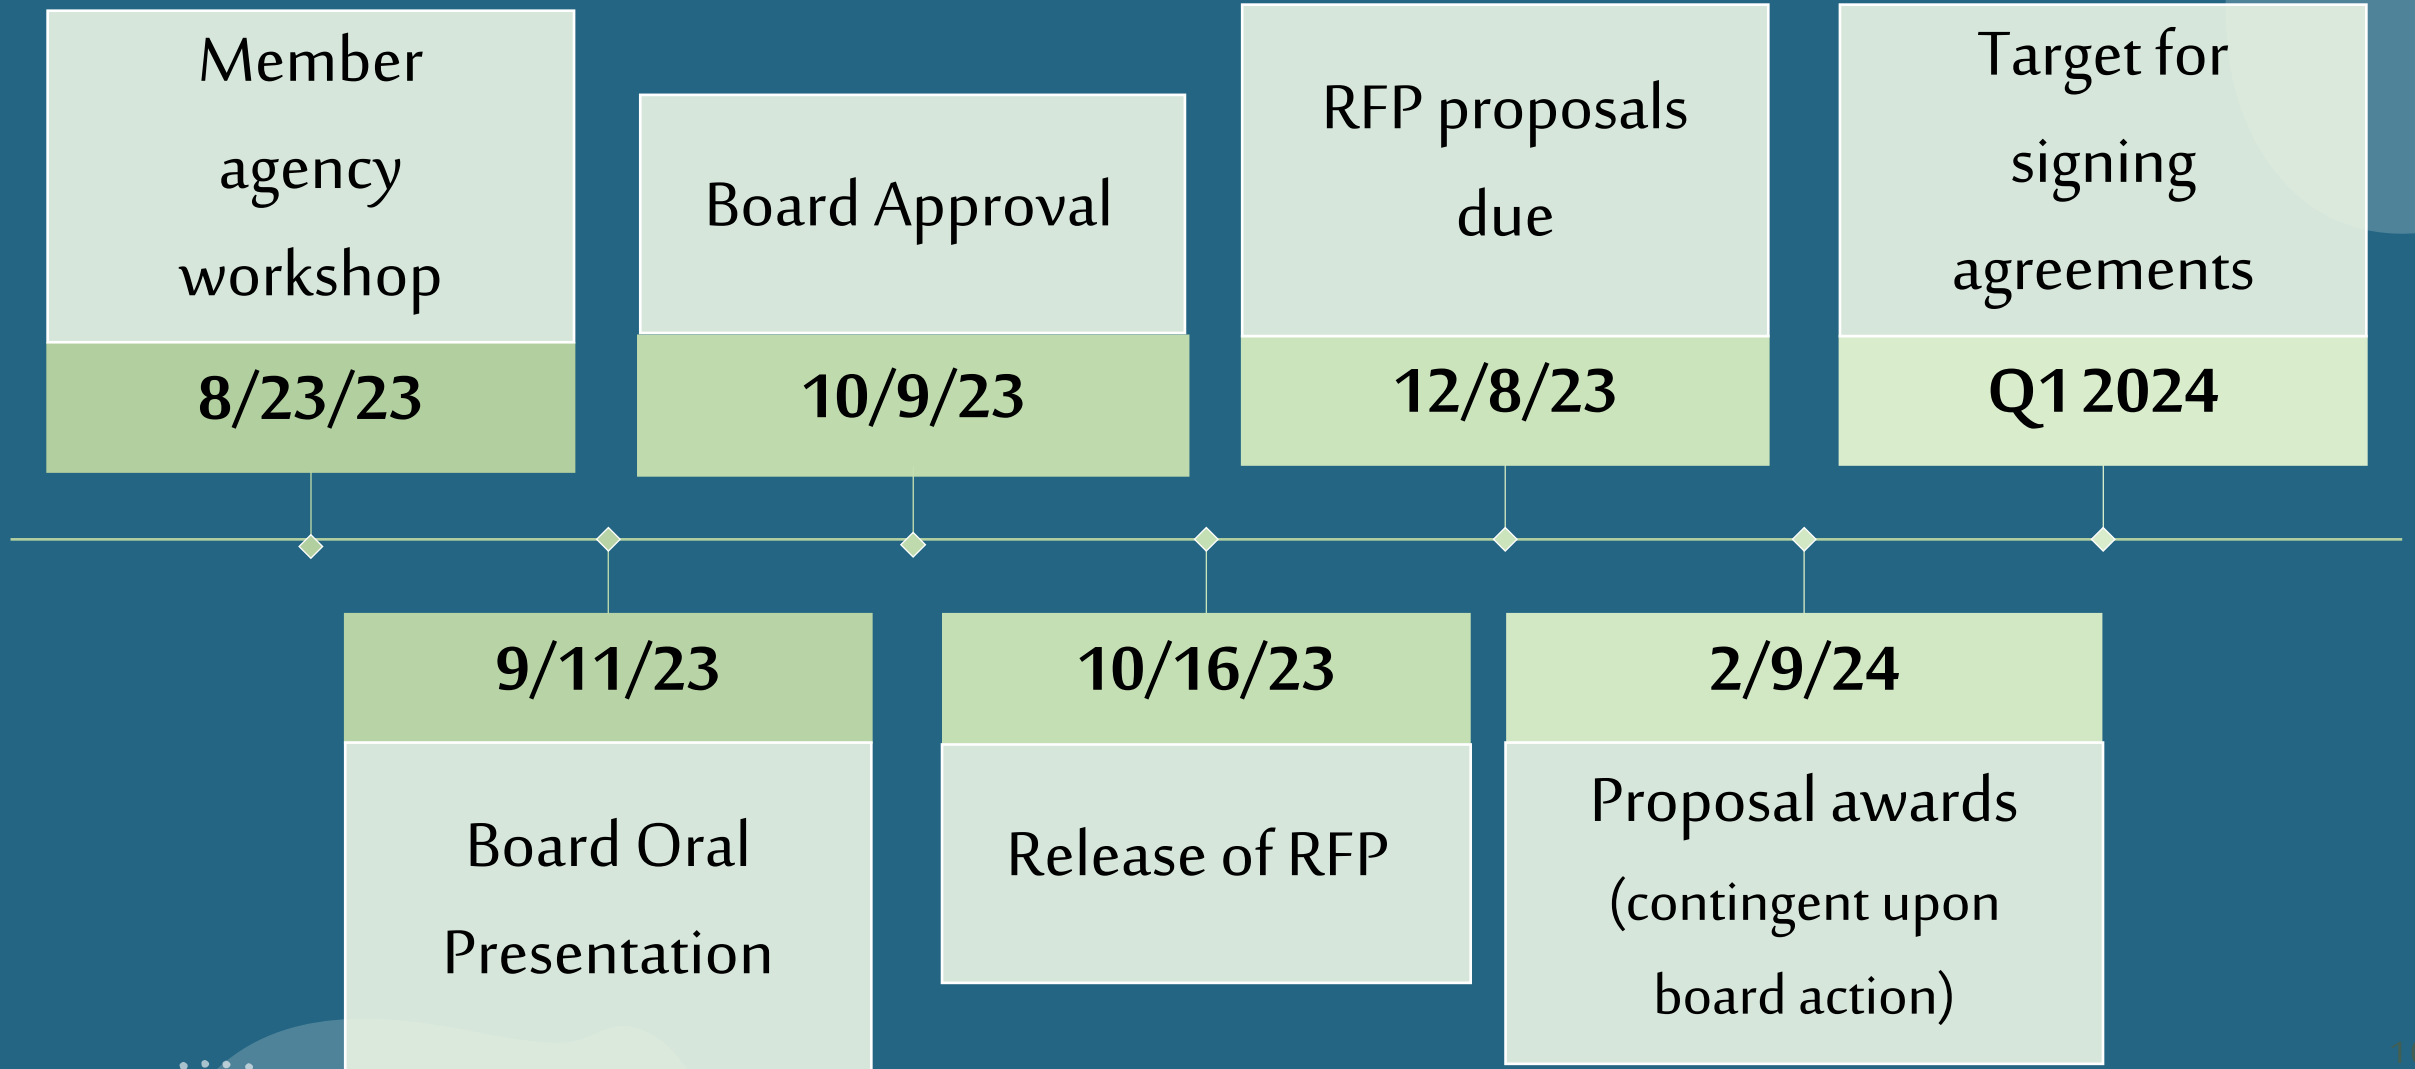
Member agency workshop

8/23/23

Board Approval

10/9/23

RFP proposals due

12/8/23

Target for signing agreements

Q1 2024

9/11/23

Board Oral Presentation

10/16/23

Release of RFP

2/9/24

Proposal awards (contingent upon board action)